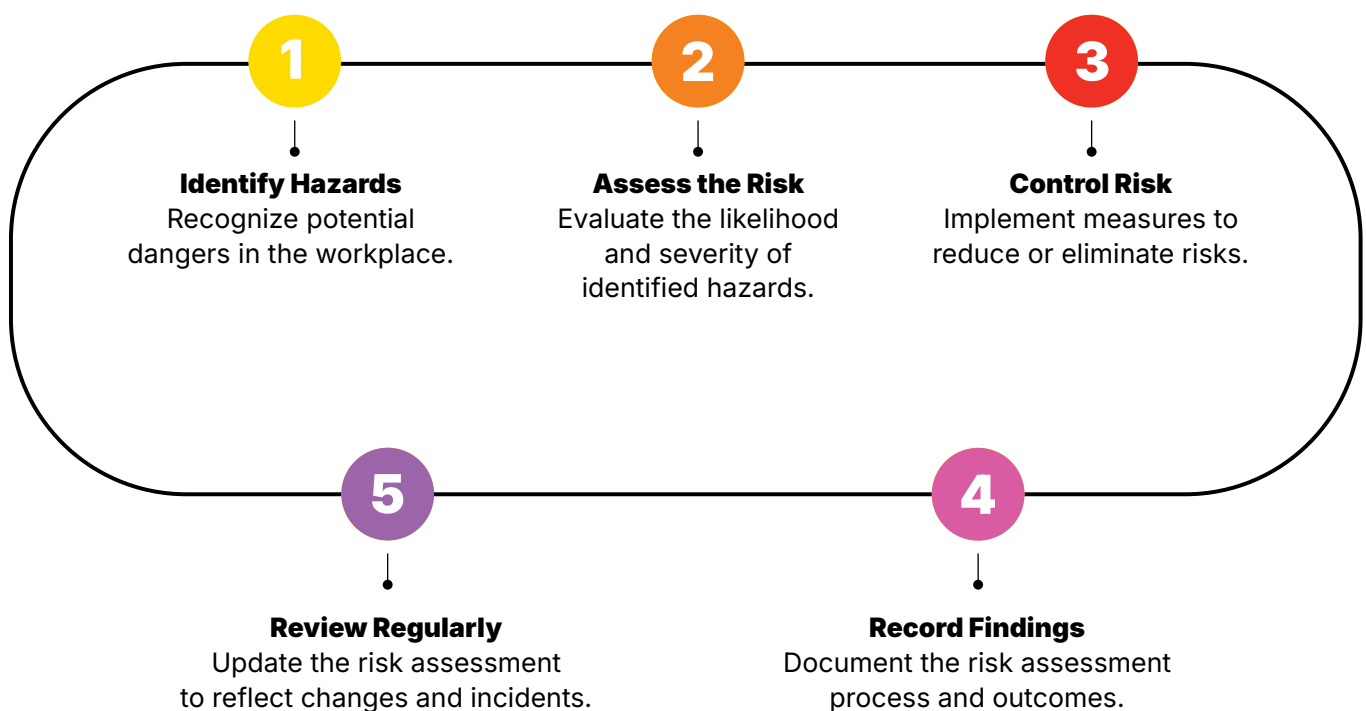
1

Identify Hazards
Recognize potential dangers in the workplace.

2

Assess the Risk
Evaluate the likelihood and severity of identified hazards.

3

Control Risk
Implement measures to reduce or eliminate risks.

5

Review Regularly
Update the risk assessment to reflect changes and incidents.

4

Record Findings
Document the risk assessment process and outcomes.